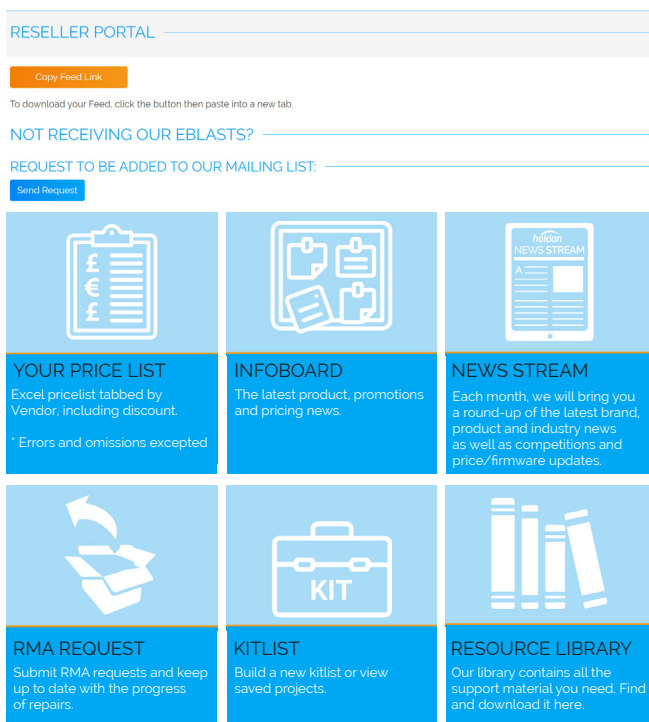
RESELLER PORTAL

Copy Feed Link

To download your Feed, click the button then paste into a new tab.

NOT RECEIVING OUR EBLASTS?

REQUEST TO BE ADDED TO OUR MAILING LIST:

Send Request

£
€
£

holdan
NEWS STREAM
A

YOUR PRICE LIST
Excel pricelist tabbed by Vendor, including discount.

* Errors and omissions excepted

INFOBOARD
The latest product, promotions and pricing news.

NEWS STREAM
Each month, we will bring you a round-up of the latest brand, product and industry news as well as competitions and price/firmware updates.

KIT

RMA REQUEST
Submit RMA requests and keep up to date with the progress of repairs.

KITLIST
Build a new kitlist or view saved projects.

RESOURCE LIBRARY
Our library contains all the support material you need. Find and download it here.